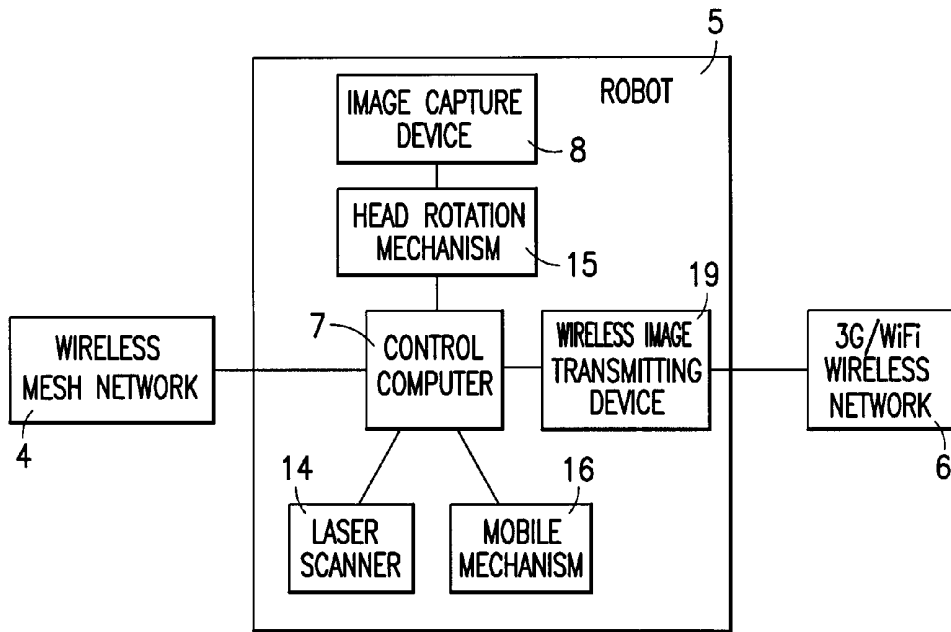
5

ROBOT

IMAGE CAPTURE DEVICE

8

HEAD ROTATION MECHANISM

15

19

WIRELESS MESH NETWORK

4

7

CONTROL COMPUTER

WIRELESS IMAGE TRANSMITTING DEVICE

3G/WiFi WIRELESS NETWORK

6

14

LASER SCANNER

16

MOBILE MECHANISM